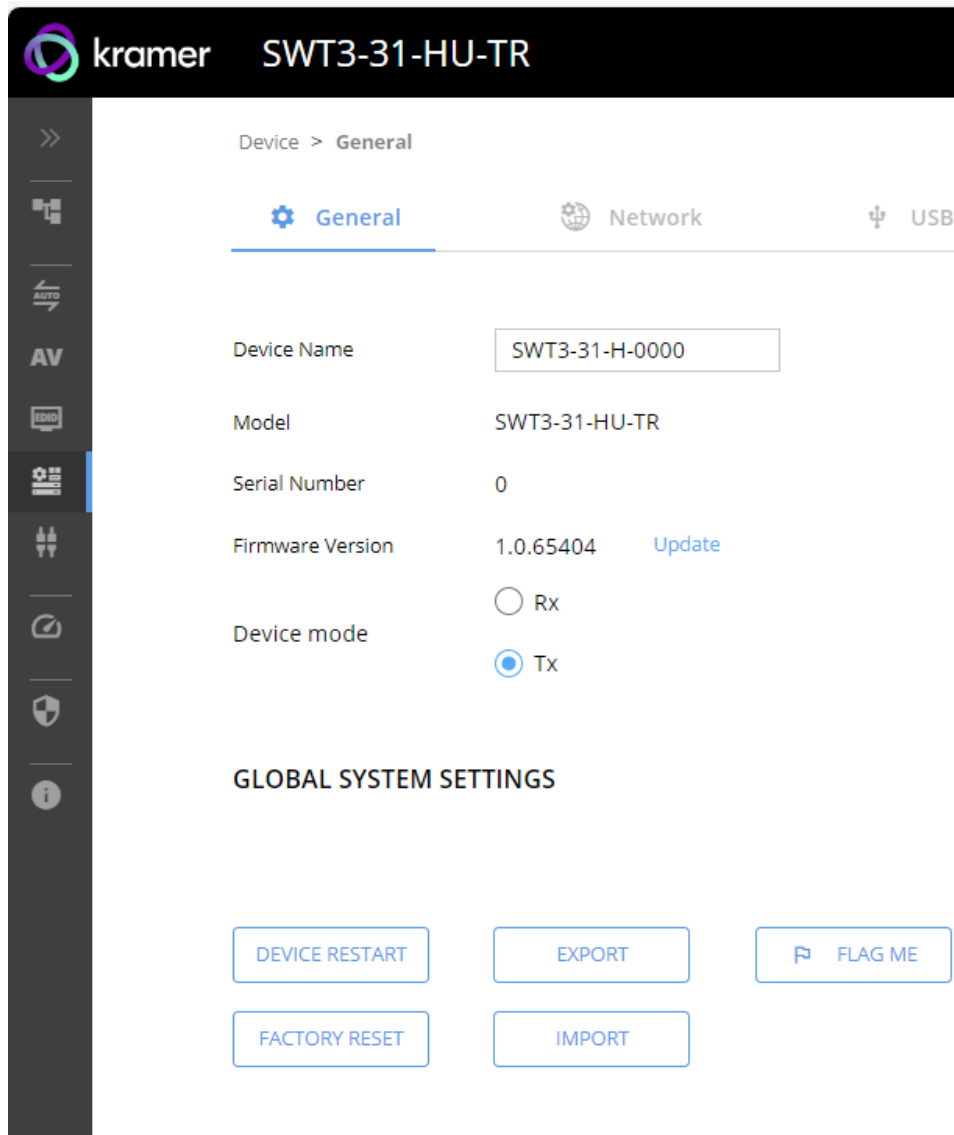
kramer SWT3-31-HU-TR

AUTO
AV
EDID

Device > General

General Network USB

Device Name SWT3-31-H-0000

Model SWT3-31-HU-TR

Serial Number 0

Firmware Version 1.0.65404 Update

Device mode Rx Tx

GLOBAL SYSTEM SETTINGS

DEVICE RESTART EXPORT FLAG ME

FACTORY RESET IMPORT